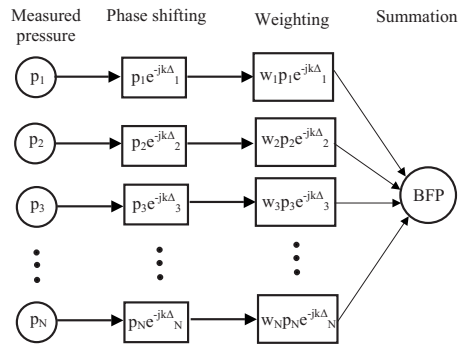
Measured pressure

Phase shifting

Weighting

Summation

$p_1$

$p_1e^{-jk\Delta_1}$

$w_1p_1e^{-jk\Delta_1}$

$p_2$

$p_2e^{-jk\Delta_2}$

$w_2p_2e^{-jk\Delta_2}$

$p_3$

$p_3e^{-jk\Delta_3}$

$w_3p_3e^{-jk\Delta_3}$

BFP

$p_N$

$p_Ne^{-jk\Delta_N}$

$w_Np_Ne^{-jk\Delta_N}$